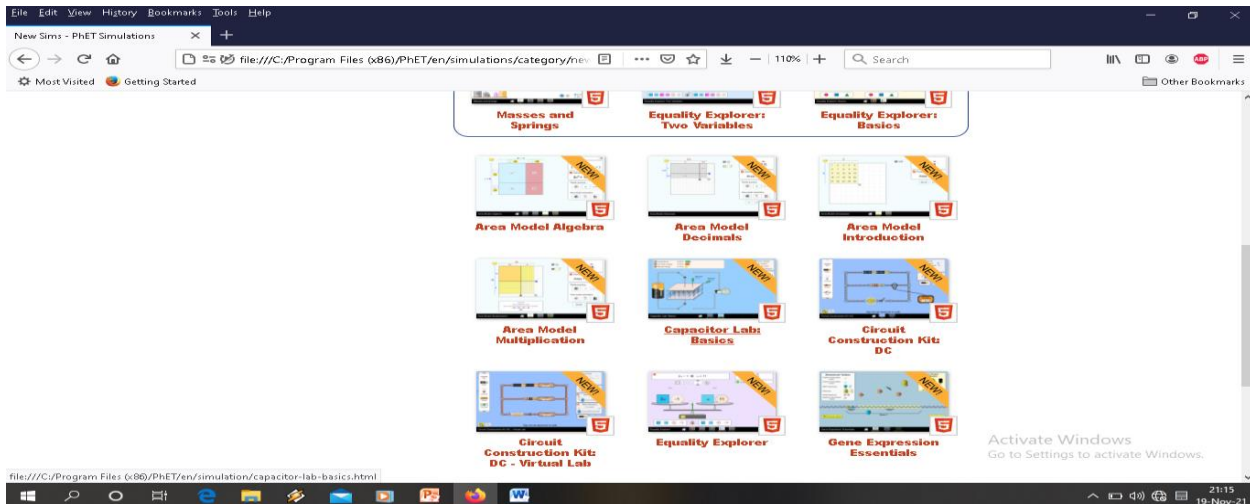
File Edit View History Bookmarks Tools Help

New Sims - PhET Simulations

file:///C:/Program Files (x86)/PhET/en/simulations/category/nev

110%

Search

Most Visited Getting Started

Other Bookmarks

Masses and Springs

Equality Explorer: Two Variables

Equality Explorer: Basics

NEW!

Area Model Algebra

NEW!

Area Model Decimals

NEW!

Area Model Introduction

NEW!

Area Model Multiplication

NEW!

Capacitor Lab: Basics

NEW!

Circuit Construction Kit: DC

NEW!

Circuit Construction Kit: DC - Virtual Lab

NEW!

Equality Explorer

NEW!

Gene Expression Essentials

Activate Windows
Go to Settings to activate Windows.

file:///C:/Program Files (x86)/PhET/en/simulation/capacitor-lab-basics.html

21:15
19-Nov-21